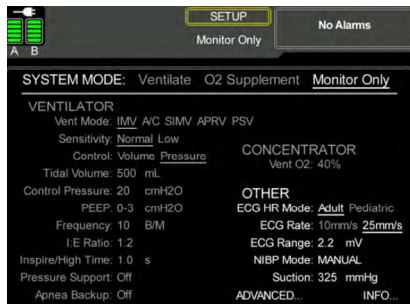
A B

SETUP
Monitor Only

No Alarms

SYSTEM MODE: Ventilate O2 Supplement Monitor Only

VENTILATOR
Vent Mode: IMV A/C SIMV APRV PSV
Sensitivity: Normal Low
Control: Volume Pressure
Tidal Volume: 500 mL
Control Pressure: 20 cmH2O
PEEP: 0-3 cmH2O
Frequency: 10 B/M
I:E Ratio: 1:2
Inspire/High Time: 1.0 s
Pressure Support: Off
Apnea Backup: Off

CONCENTRATOR
Vent O2: 40%

OTHER
ECG HR Mode: Adult Pediatric
ECG Rate: 10mm/s 25mm/s
ECG Range: 2.2 mV
NIBP Mode: MANUAL
Suction: 325 mmHg

ADVANCED...
INFO...